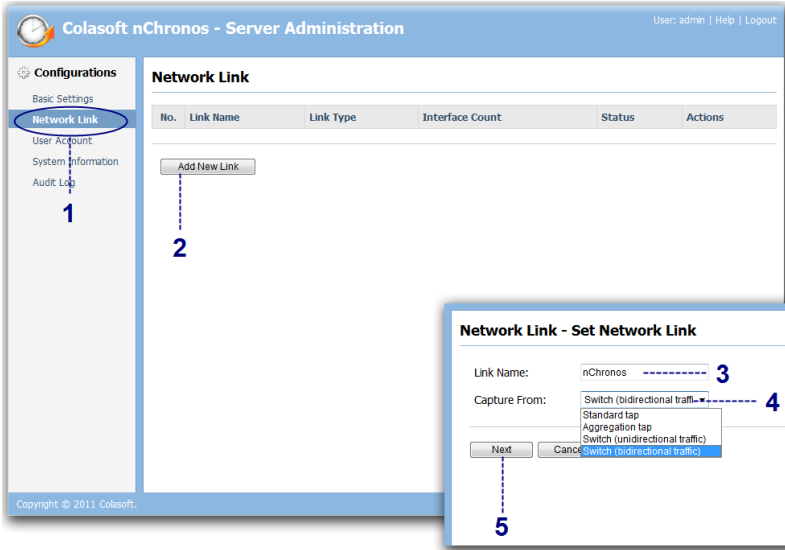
Colasoft nChronos - Server Administration

User: admin | Help | Logout

Configurations

Basic Settings
Network Link
User Account
System Information
Audit Log

1

Network Link

| No. | Link Name | Link Type | Interface Count | Status | Actions |
|---|---|---|---|---|---|

Add New Link

2

Copyright © 2011 Colasoft.

Network Link - Set Network Link

Link Name: nChronos 3

Capture From: Switch (bidirectional traffi 4

Standard tap
Aggregation tap
Switch (unidirectional traffic)
Switch (bidirectional traffic)

Next Cance

5